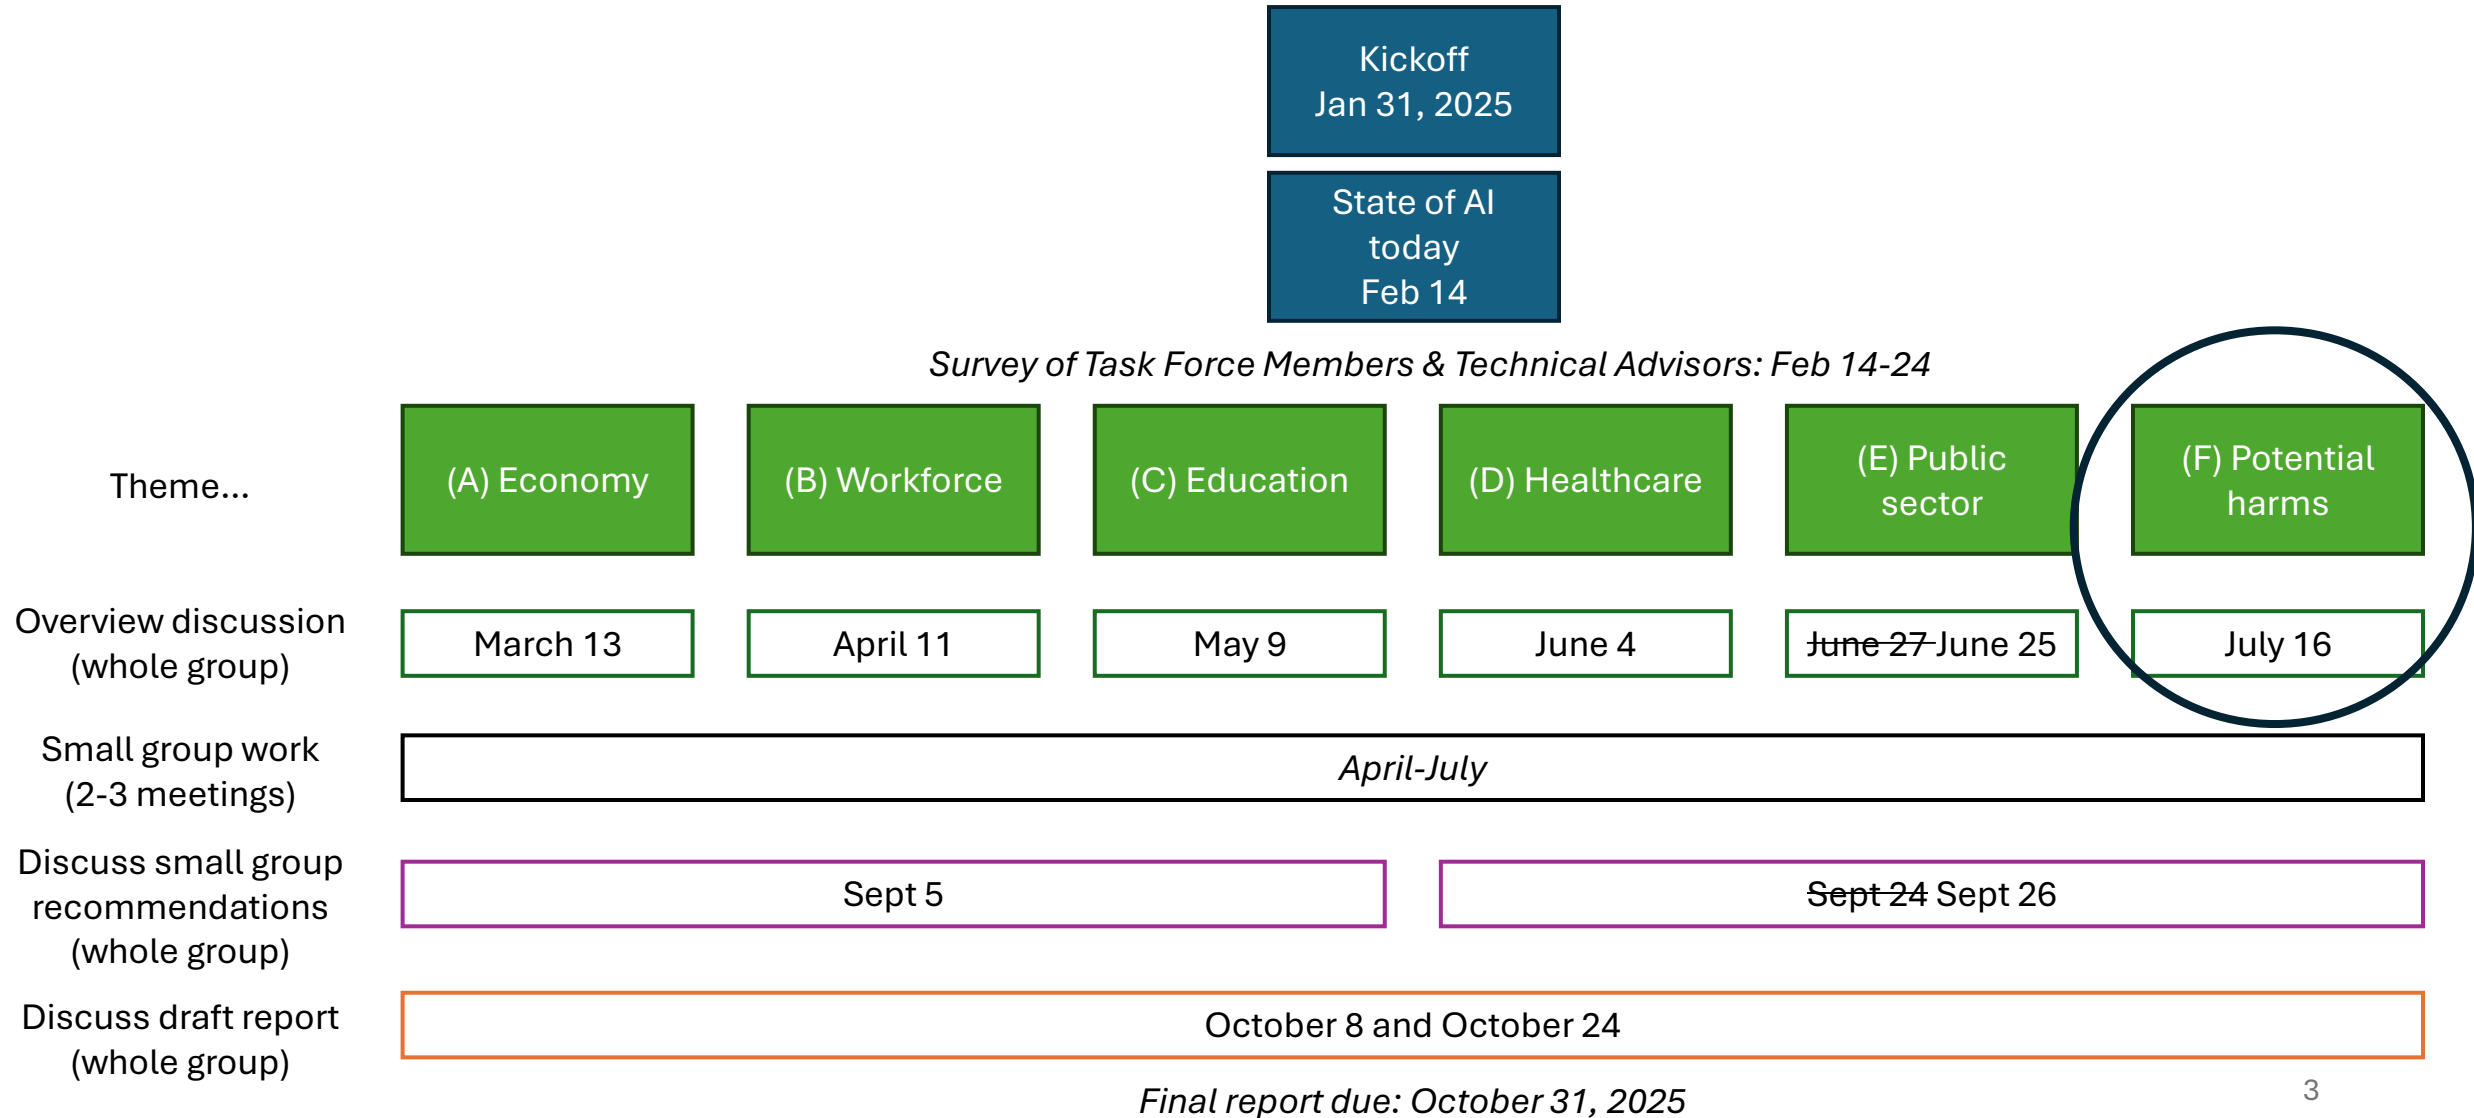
Kickoff
Jan 31, 2025

State of AI today
Feb 14

*Survey of Task Force Members & Technical Advisors: Feb 14-24*

| Theme... | (A) Economy | (B) Workforce | (C) Education | (D) Healthcare | (E) Public sector | (F) Potential harms |
|---|---|---|---|---|---|---|
| Overview discussion (whole group) | March 13 | April 11 | May 9 | June 4 | ~~June 27~~ June 25 | July 16 |
| Small group work (2-3 meetings) | *April-July* | | | | | |
| Discuss small group recommendations (whole group) | Sept 5 | | | ~~Sept 24~~ Sept 26 | | |
| Discuss draft report (whole group) | October 8 and October 24 | | | | | |

*Final report due: October 31, 2025*

3